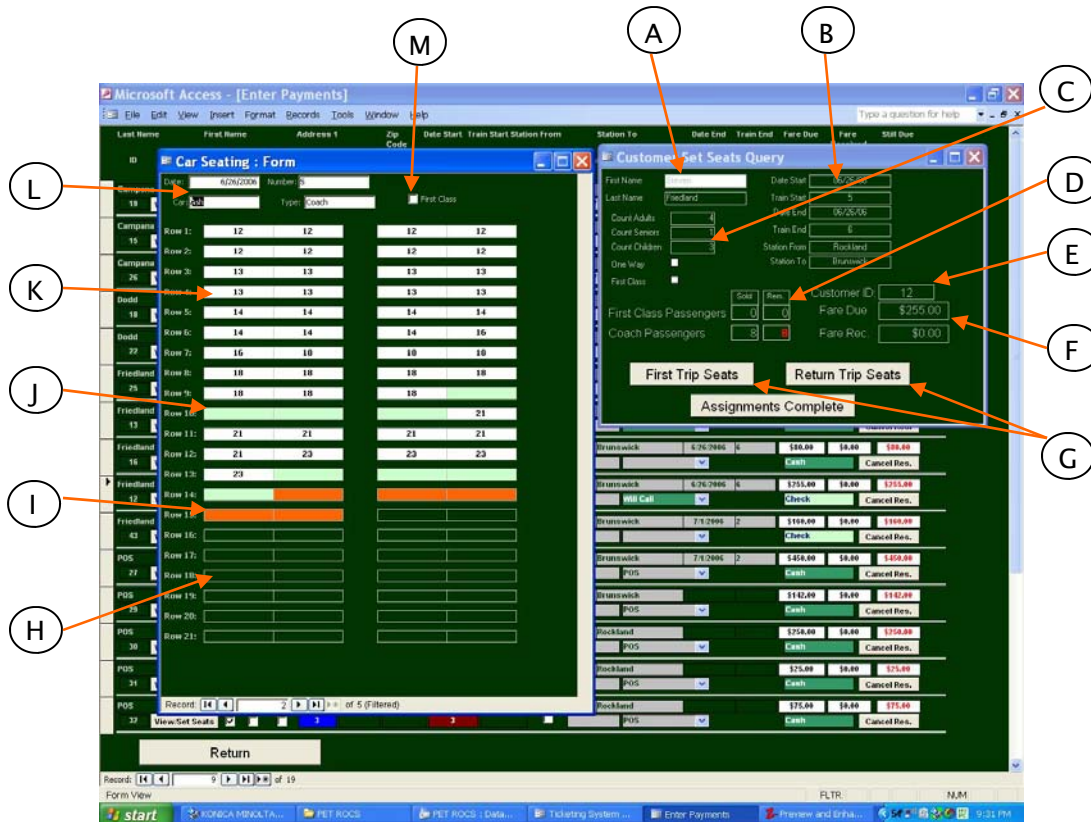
M
A
B
C
D
E
F
G
H
I
J
K
L

Microsoft Access - [Enter Payments]

File Edit View Insert Format Records Tools Window Help

Type a question for help

Last Name First Name Address 1 Zip Code Date Start Train Start Station From Station To Date End Train End Fare Due Fare Received Still Due

ID

Car Seating : Form

Date: 6/26/2006 Number: 5

Car: Ash Type: Coach

First Class

| | | | | |
|---|---|---|---|---|
| Row 1: | 12 | 12 | 12 | 12 |
| Row 2: | 12 | 12 | 12 | 12 |
| Row 3: | 13 | 13 | 13 | 13 |
| Row 4: | 13 | 13 | 13 | 13 |
| Row 5: | 14 | 14 | 14 | 14 |
| Row 6: | 14 | 14 | 14 | 16 |
| Row 7: | 16 | 10 | 10 | 10 |
| Row 8: | 18 | 18 | 18 | 18 |
| Row 9: | 18 | 18 | 18 | |
| Row 10: | | | | 21 |
| Row 11: | 21 | 21 | 21 | 21 |
| Row 12: | 21 | 23 | 23 | 23 |
| Row 13: | 23 | | | |
| Row 14: | | | | |
| Row 15: | | | | |
| Row 16: | | | | |
| Row 17: | | | | |
| Row 18: | | | | |
| Row 19: | | | | |
| Row 20: | | | | |
| Row 21: | | | | |

Record: 2 of 5 (Filtered)

Customer Set Seats Query

First Name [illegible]
Last Name Friedland
Count Adults 4
Count Seniors 1
Count Children 3
One Way
First Class
Date Start 06/26/06
Train Start 5
Date End 06/26/06
Train End 6
Station From Rockland
Station To Brunswick

Sold Rem.
First Class Passengers 0 0
Coach Passengers 8 8

Customer ID 12
Fare Due $255.00
Fare Rec. $0.00

First Trip Seats
Return Trip Seats
Assignments Complete

Campana 10
Campana 15
Campana 26
Dodd 18
Dodd 22
Friedland 25
Friedland 13
Friedland 16
Friedland 12
Friedland 43
POS 27
POS 29
POS 30
POS 31
POS 32

Brunswick 6/26/2006 6 $80.00 $0.00 $80.00 Cash Cancel Res.
Brunswick 6/26/2006 6 $255.00 $0.00 $255.00 Will Call Check Cancel Res.
Brunswick 7/1/2006 2 $160.00 $0.00 $160.00 Check Cancel Res.
Brunswick 7/1/2006 2 $450.00 $0.00 $450.00 POS Cash Cancel Res.
Brunswick $142.00 $0.00 $142.00 POS Cash Cancel Res.
Rockland $250.00 $0.00 $250.00 POS Cash Cancel Res.
Rockland $25.00 $0.00 $25.00 POS Cash Cancel Res.
Rockland $75.00 $0.00 $75.00 POS Cash Cancel Res.

View/Set Seats 3 3

Return

Record: 9 of 19

Form View FLTR NUM

start KONICA MINOLTA... PET ROCS PET ROCS : Data... Ticketing System ... Enter Payments Preview and Enha... 9:31 PM